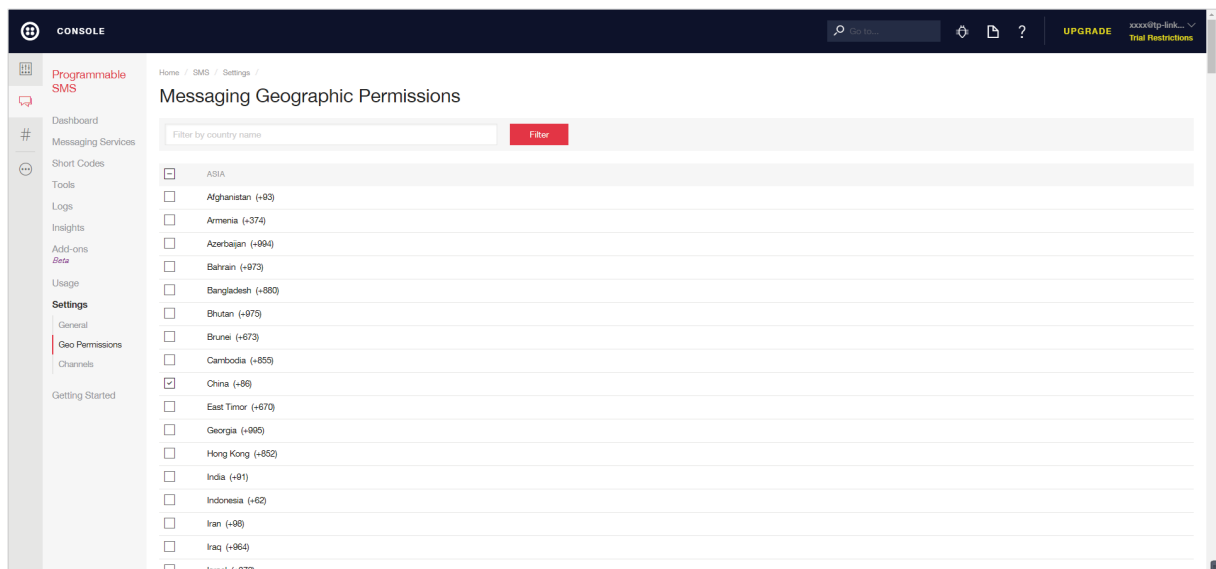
CONSOLE

Go to...

?

UPGRADE

xxxx@tp-link...
Trial Restrictions

Programmable SMS

Dashboard
Messaging Services
Short Codes
Tools
Logs
Insights
Add-ons
Beta
Usage
Settings
General
Geo Permissions
Channels
Getting Started

Home / SMS / Settings /

Messaging Geographic Permissions

Filter by country name

Filter

ASIA
Afghanistan (+93)
Armenia (+374)
Azerbaijan (+994)
Bahrain (+973)
Bangladesh (+880)
Bhutan (+975)
Brunei (+673)
Cambodia (+855)
China (+86)
East Timor (+670)
Georgia (+995)
Hong Kong (+852)
India (+91)
Indonesia (+62)
Iran (+98)
Iraq (+964)
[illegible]